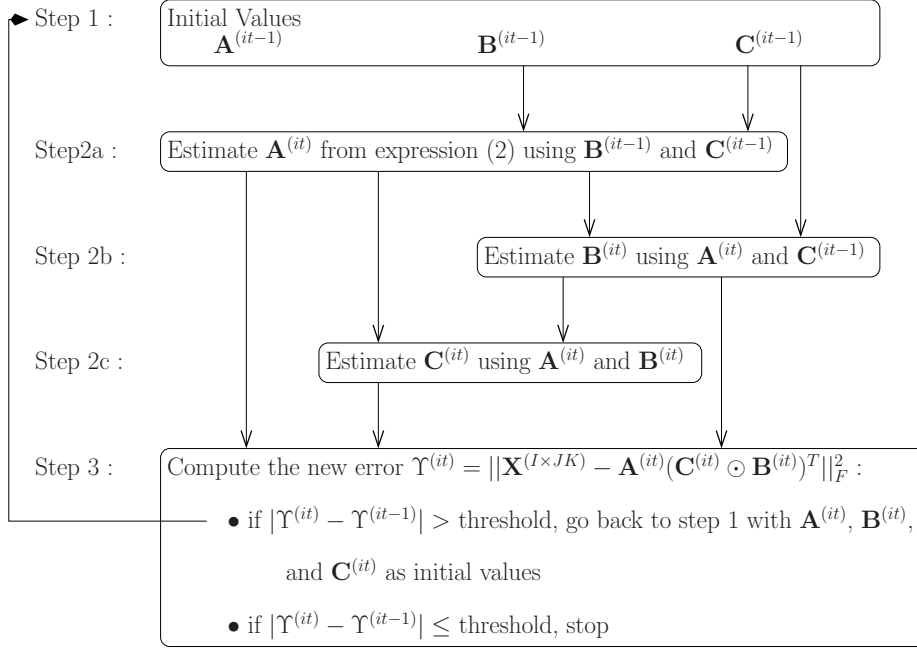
Step 1 :

Initial Values
$\mathbf{A}^{(it-1)}$ $\mathbf{B}^{(it-1)}$ $\mathbf{C}^{(it-1)}$

Step2a :

Estimate $\mathbf{A}^{(it)}$ from expression (2) using $\mathbf{B}^{(it-1)}$ and $\mathbf{C}^{(it-1)}$

Step 2b :

Estimate $\mathbf{B}^{(it)}$ using $\mathbf{A}^{(it)}$ and $\mathbf{C}^{(it-1)}$

Step 2c :

Estimate $\mathbf{C}^{(it)}$ using $\mathbf{A}^{(it)}$ and $\mathbf{B}^{(it)}$

Step 3 :

Compute the new error $\Upsilon^{(it)} = ||\mathbf{X}^{(I\times JK)} - \mathbf{A}^{(it)}(\mathbf{C}^{(it)} \odot \mathbf{B}^{(it)})^T||_F^2$ :

• if $|\Upsilon^{(it)} - \Upsilon^{(it-1)}| >$ threshold, go back to step 1 with $\mathbf{A}^{(it)}$, $\mathbf{B}^{(it)}$, and $\mathbf{C}^{(it)}$ as initial values

• if $|\Upsilon^{(it)} - \Upsilon^{(it-1)}| \leq$ threshold, stop